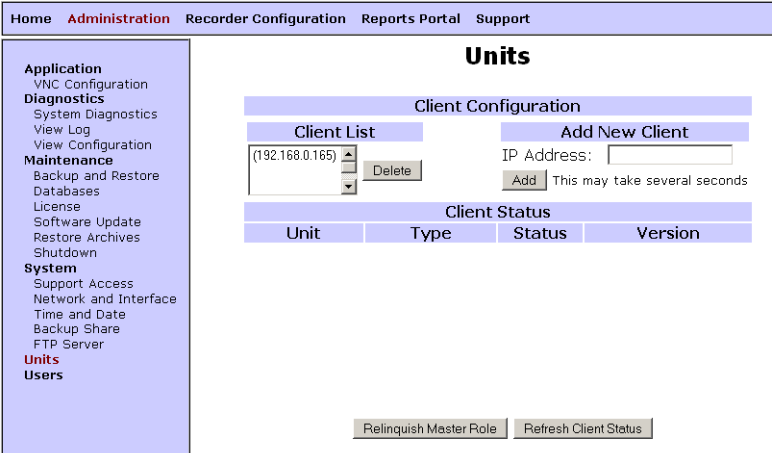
Home Administration Recorder Configuration Reports Portal Support

Application
VNC Configuration
Diagnostics
System Diagnostics
View Log
View Configuration
Maintenance
Backup and Restore
Databases
License
Software Update
Restore Archives
Shutdown
System
Support Access
Network and Interface
Time and Date
Backup Share
FTP Server
Units
Users

Units

Client Configuration

Client List
(192.168.0.165)
Delete

Add New Client
IP Address:
Add This may take several seconds

Client Status

| Unit | Type | Status | Version |
|---|---|---|---|

Relinquish Master Role
Refresh Client Status